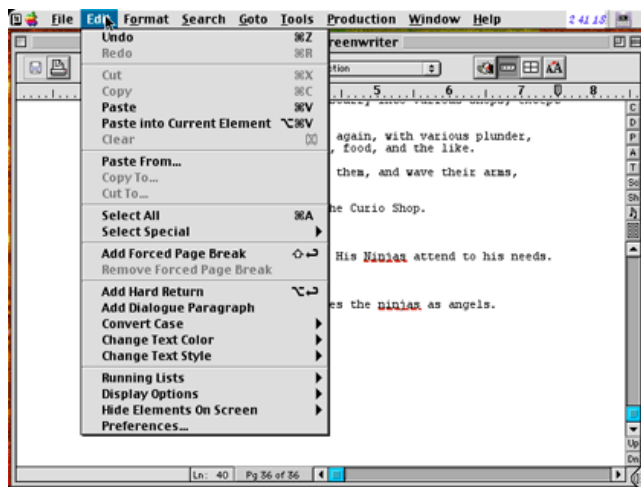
File Edit Format Search Goto Tools Production Window Help 2:41:18

Undo ⌘Z
Redo ⌘R
Cut ⌘X
Copy ⌘C
Paste ⌘V
Paste into Current Element ⌥⌘V
Clear ⌦
Paste From...
Copy To...
Cut To...
Select All ⌘A
Select Special
Add Forced Page Break ⇧↩
Remove Forced Page Break
Add Hard Return ⌥↩
Add Dialogue Paragraph
Convert Case
Change Text Color
Change Text Style
Running Lists
Display Options
Hide Elements On Screen
Preferences...

reenwriter

tion

5 6 7 8

again, with various plunder, food, and the like.

them, and wave their arms,

he Curio Shop.

His Ninjas attend to his needs.

es the ninjas as angels.

C D P A T Sc Sh

Up Dn

Ln: 40 Pg 36 of 36